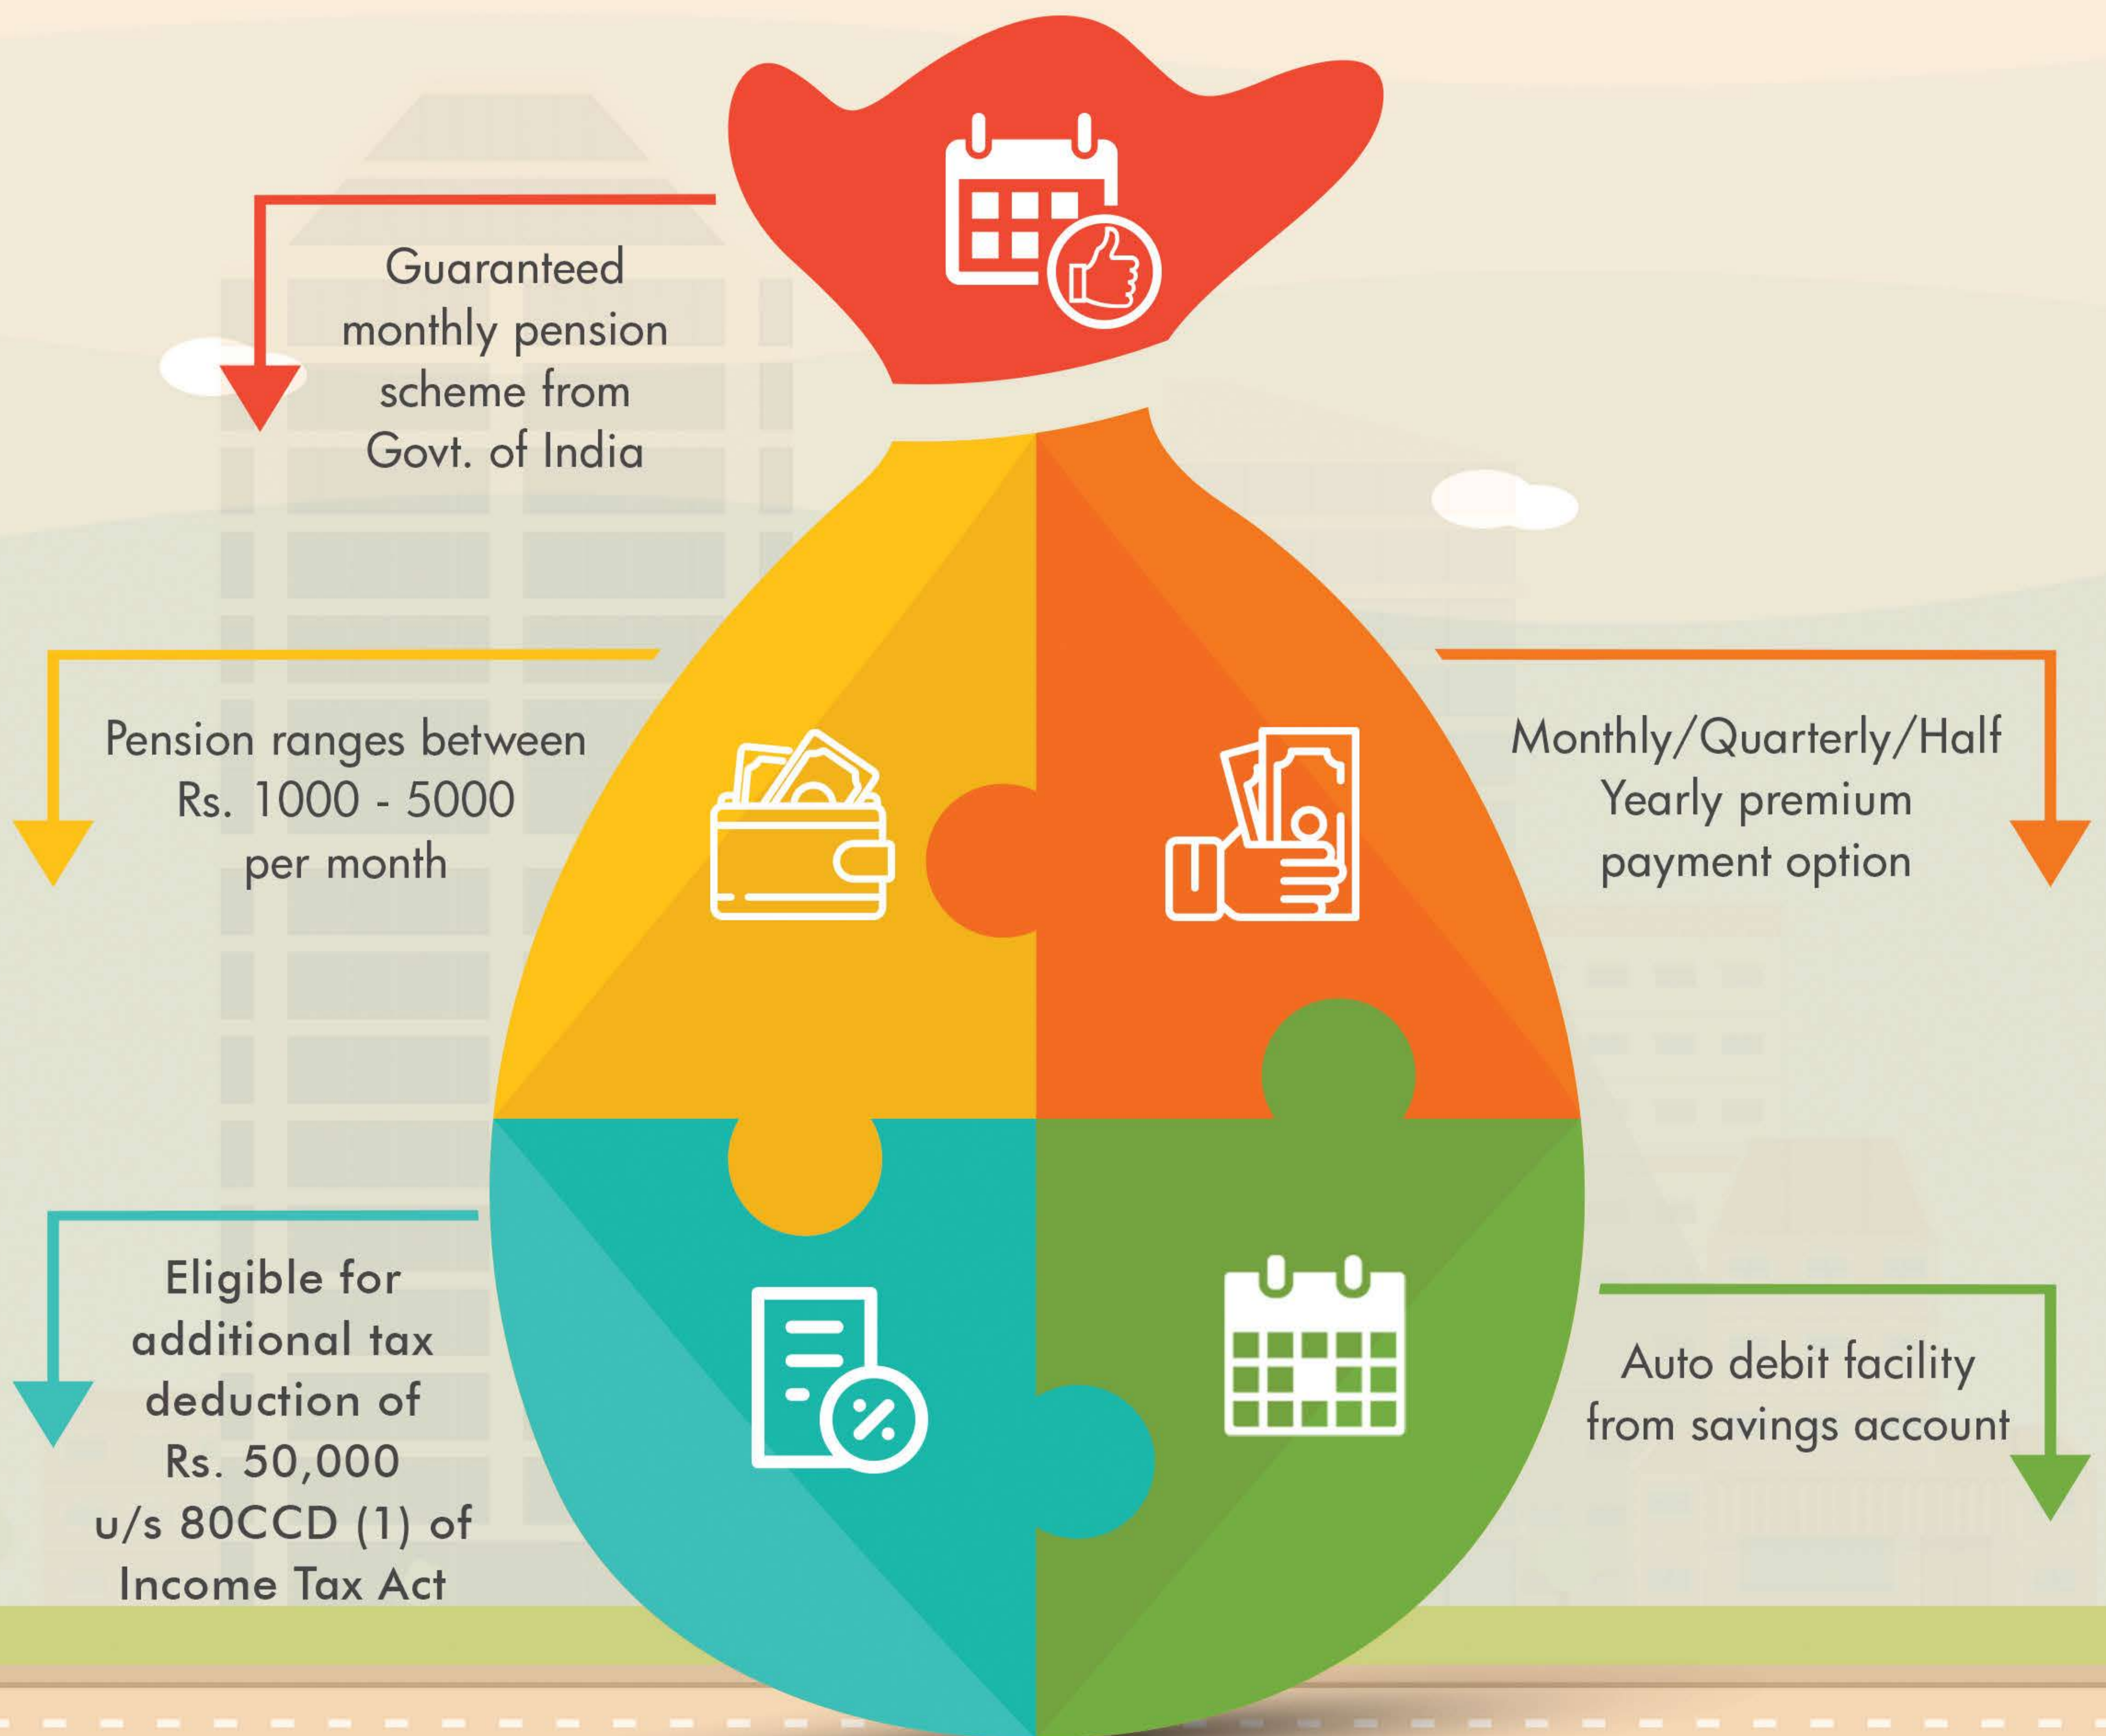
Guaranteed monthly pension scheme from Govt. of India

Pension ranges between Rs. 1000 - 5000 per month

Monthly/Quarterly/Half Yearly premium payment option

Eligible for additional tax deduction of Rs. 50,000 u/s 80CCD (1) of Income Tax Act

Auto debit facility from savings account